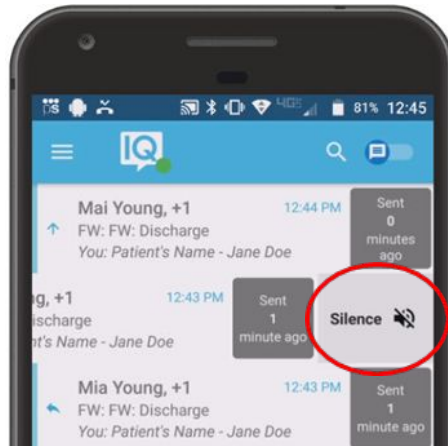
81% 12:45

IQ

Mai Young, +1
FW: FW: Discharge
You: Patient's Name - Jane Doe
12:44 PM
Sent
0
minutes
ago

g, +1
ischarge
nt's Name - Jane Doe
12:43 PM
Sent
1
minute ago
Silence

Mia Young, +1
FW: FW: Discharge
You: Patient's Name - Jane Doe
12:43 PM
Sent
1
minute ago